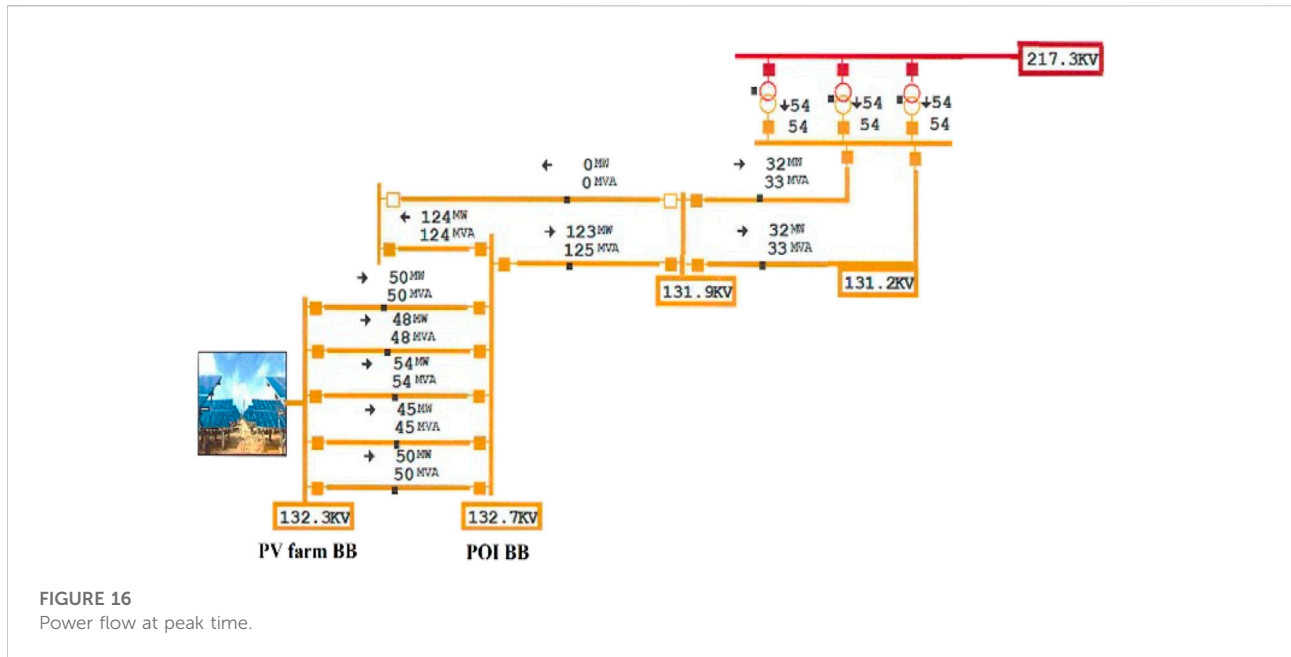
217.3KV

54
54

54
54

54
54

0 MW
0 MVA

32 MW
33 MVA

124 MW
124 MVA

123 MW
125 MVA

32 MW
33 MVA

50 MW
50 MVA

131.9KV

131.2KV

48 MW
48 MVA

54 MW
54 MVA

45 MW
45 MVA

50 MW
50 MVA

132.3KV

132.7KV

PV farm BB

POI BB

FIGURE 16
Power flow at peak time.